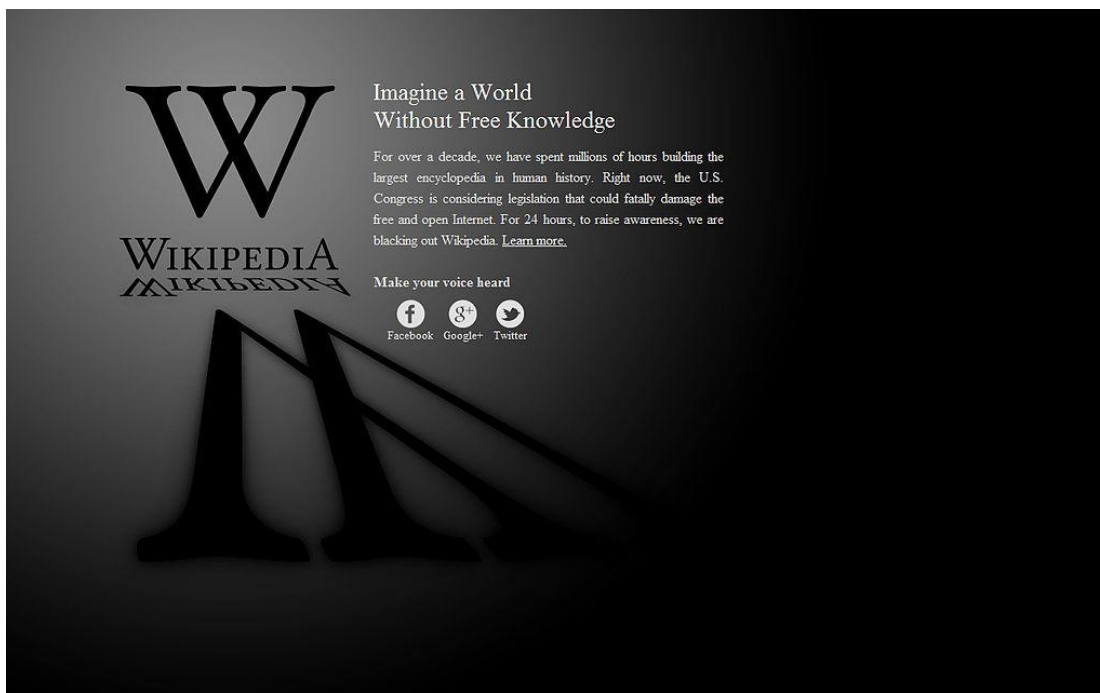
W

WIKIPEDIA

WIKIPEDIA

Imagine a World
Without Free Knowledge

For over a decade, we have spent millions of hours building the largest encyclopedia in human history. Right now, the U.S. Congress is considering legislation that could fatally damage the free and open Internet. For 24 hours, to raise awareness, we are blacking out Wikipedia. Learn more.

Make your voice heard

f Facebook
8+ Google+
Twitter